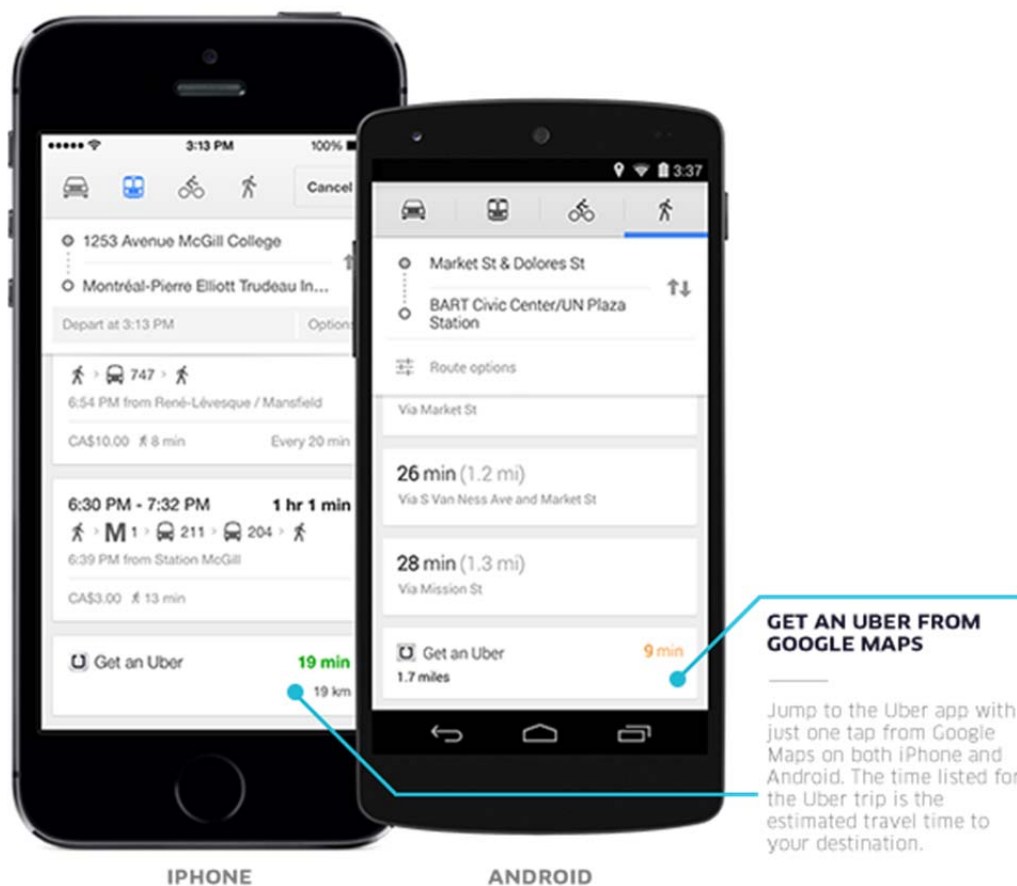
3:13 PM
100%
Cancel
1253 Avenue McGill College
Montréal-Pierre Elliott Trudeau In...
Depart at 3:13 PM
Option
747
6:54 PM from René-Lévesque / Mansfield
CA$10.00 8 min
Every 20 min
6:30 PM - 7:32 PM
1 hr 1 min
M 1 211 204
6:39 PM from Station McGill
CA$3.00 13 min
Get an Uber
19 min
19 km

3:37
Market St & Dolores St
BART Civic Center/UN Plaza Station
Route options
Via Market St
26 min (1.2 mi)
Via S Van Ness Ave and Market St
28 min (1.3 mi)
Via Mission St
Get an Uber
9 min
1.7 miles

GET AN UBER FROM GOOGLE MAPS

Jump to the Uber app with just one tap from Google Maps on both iPhone and Android. The time listed for the Uber trip is the estimated travel time to your destination.

IPHONE
ANDROID